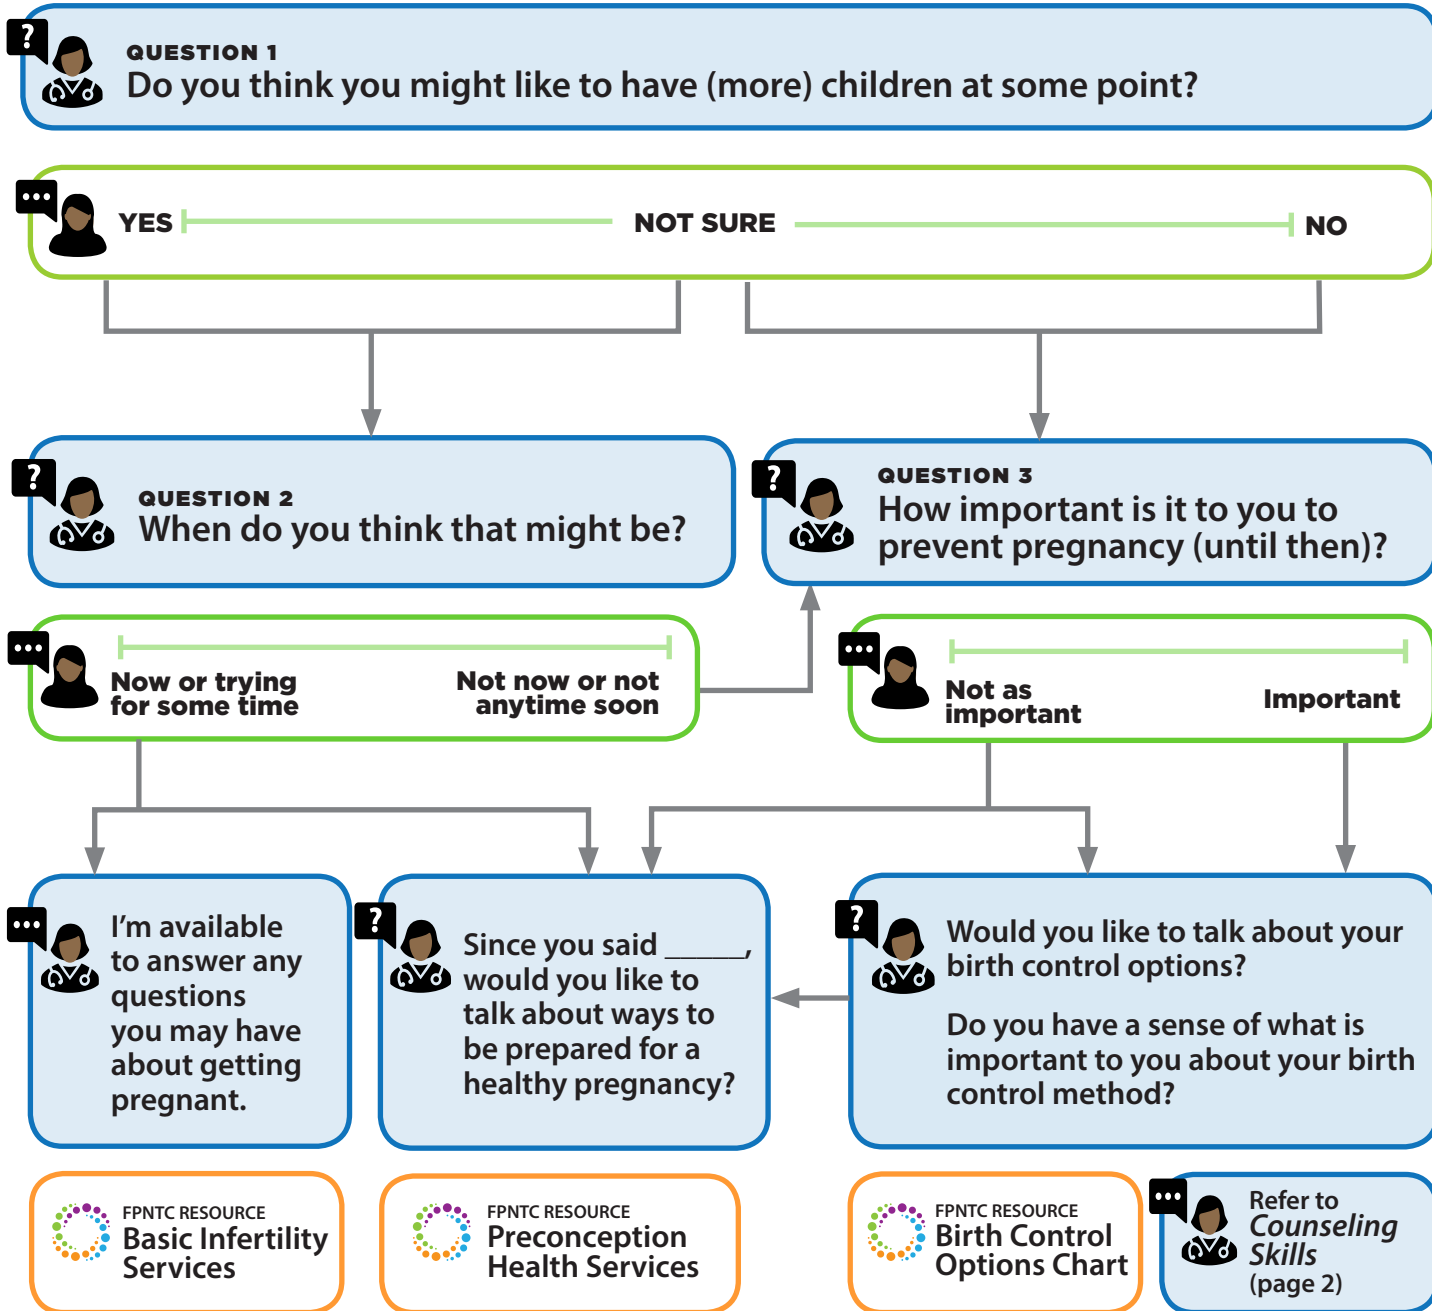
?

QUESTION 1
Do you think you might like to have (more) children at some point?

...

YES

NOT SURE

NO

?

QUESTION 2
When do you think that might be?

?

QUESTION 3
How important is it to you to prevent pregnancy (until then)?

...

Now or trying for some time

Not now or not anytime soon

...

Not as important

Important

...

I'm available to answer any questions you may have about getting pregnant.

?

Since you said _____, would you like to talk about ways to be prepared for a healthy pregnancy?

?

Would you like to talk about your birth control options?

Do you have a sense of what is important to you about your birth control method?

FPNTC RESOURCE
Basic Infertility Services

FPNTC RESOURCE
Preconception Health Services

FPNTC RESOURCE
Birth Control Options Chart

...

Refer to *Counseling Skills* (page 2)